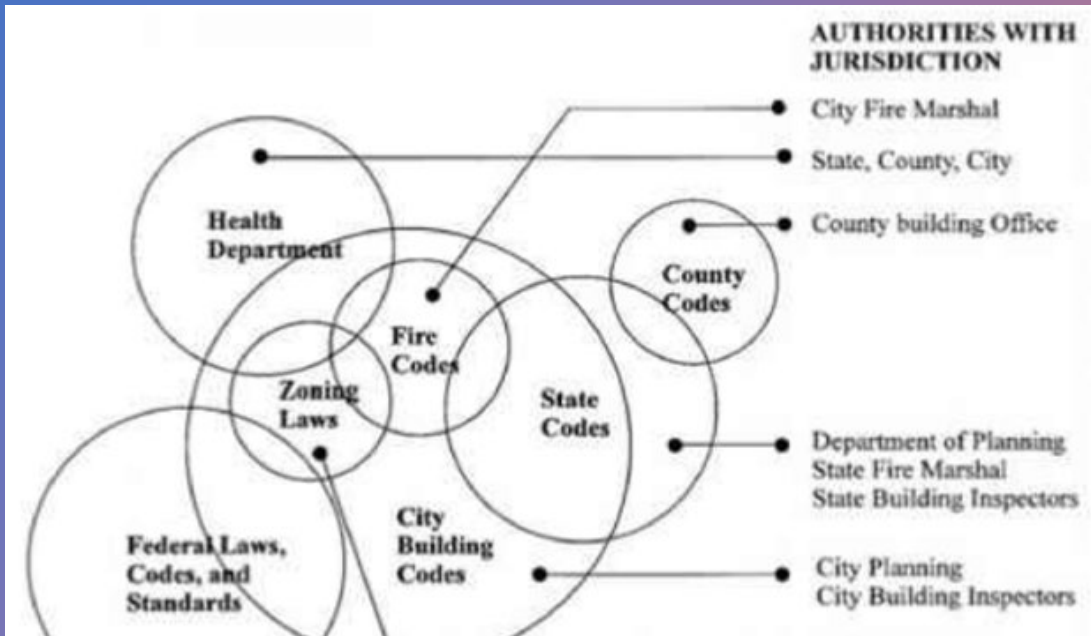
AUTHORITIES WITH JURISDICTION

City Fire Marshal

State, County, City

County building Office

Department of Planning
State Fire Marshal
State Building Inspectors

City Planning
City Building Inspectors

Health Department

Fire Codes

County Codes

Zoning Laws

State Codes

City Building Codes

Federal Laws, Codes, and Standards